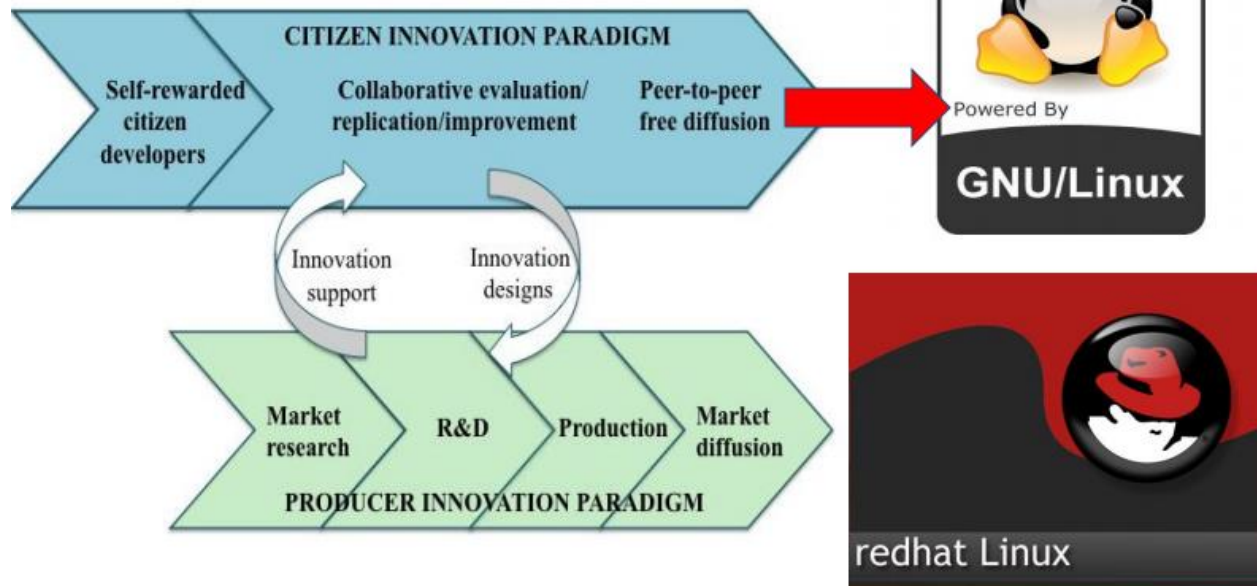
CITIZEN INNOVATION PARADIGM

Self-rewarded citizen developers

Collaborative evaluation/ replication/improvement

Peer-to-peer free diffusion

Powered By

GNU/Linux

Innovation support

Innovation designs

Market research

R&D

Production

Market diffusion

PRODUCER INNOVATION PARADIGM

redhat Linux